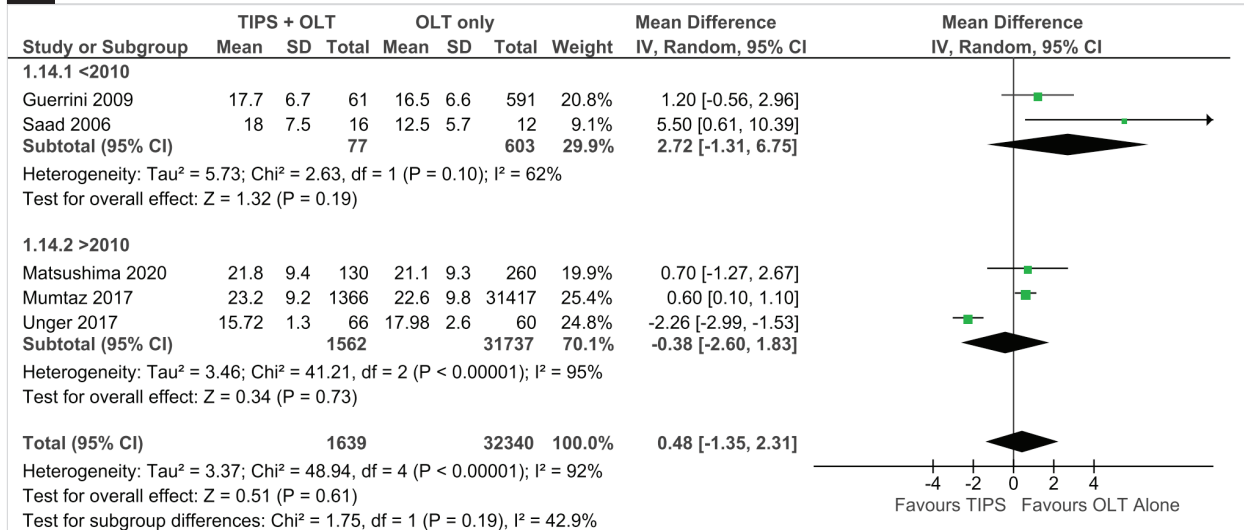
| Study or Subgroup | TIPS + OLT Mean | SD | Total | OLT only Mean | SD | Total | Weight | Mean Difference IV, Random, 95% CI |
|---|---|---|---|---|---|---|---|---|
| 1.14.1 <2010 | | | | | | | | |
| Guerrini 2009 | 17.7 | 6.7 | 61 | 16.5 | 6.6 | 591 | 20.8% | 1.20 [-0.56, 2.96] |
| Saad 2006 | 18 | 7.5 | 16 | 12.5 | 5.7 | 12 | 9.1% | 5.50 [0.61, 10.39] |
| Subtotal (95% CI) | | | 77 | | | 603 | 29.9% | 2.72 [-1.31, 6.75] |

Heterogeneity: Tau² = 5.73; Chi² = 2.63, df = 1 (P = 0.10); I² = 62%
Test for overall effect: Z = 1.32 (P = 0.19)

| Study or Subgroup | TIPS + OLT Mean | SD | Total | OLT only Mean | SD | Total | Weight | Mean Difference IV, Random, 95% CI |
|---|---|---|---|---|---|---|---|---|
| 1.14.2 >2010 | | | | | | | | |
| Matsushima 2020 | 21.8 | 9.4 | 130 | 21.1 | 9.3 | 260 | 19.9% | 0.70 [-1.27, 2.67] |
| Mumtaz 2017 | 23.2 | 9.2 | 1366 | 22.6 | 9.8 | 31417 | 25.4% | 0.60 [0.10, 1.10] |
| Unger 2017 | 15.72 | 1.3 | 66 | 17.98 | 2.6 | 60 | 24.8% | -2.26 [-2.99, -1.53] |
| Subtotal (95% CI) | | | 1562 | | | 31737 | 70.1% | -0.38 [-2.60, 1.83] |

Heterogeneity: Tau² = 3.46; Chi² = 41.21, df = 2 (P < 0.00001); I² = 95%
Test for overall effect: Z = 0.34 (P = 0.73)

Total (95% CI) 1639 32340 100.0% 0.48 [-1.35, 2.31]
Heterogeneity: Tau² = 3.37; Chi² = 48.94, df = 4 (P < 0.00001); I² = 92%
Test for overall effect: Z = 0.51 (P = 0.61)
Test for subgroup differences: Chi² = 1.75, df = 1 (P = 0.19), I² = 42.9%

Mean Difference
IV, Random, 95% CI
-4 -2 0 2 4
Favours TIPS Favours OLT Alone